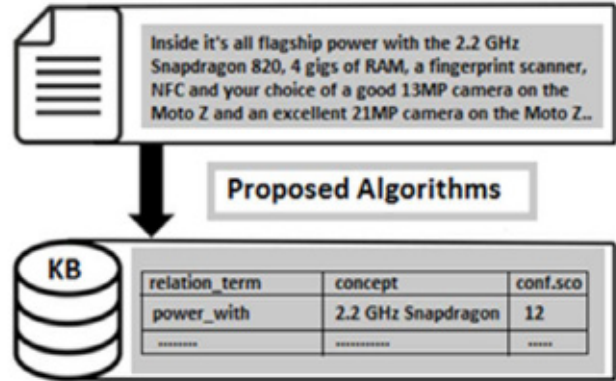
Inside it's all flagship power with the 2.2 GHz Snapdragon 820, 4 gigs of RAM, a fingerprint scanner, NFC and your choice of a good 13MP camera on the Moto Z and an excellent 21MP camera on the Moto Z..

Proposed Algorithms

KB

| relation_term | concept | conf.sco |
|---|---|---|
| power_with | 2.2 GHz Snapdragon | 12 |
| -------- | ---------- | ----- |